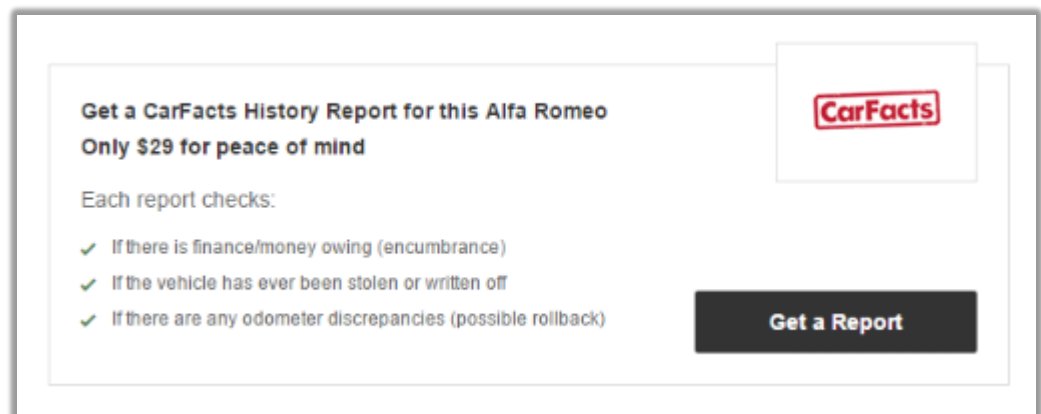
Get a CarFacts History Report for this Alfa Romeo
Only $29 for peace of mind

CarFacts

Each report checks:

✓ If there is finance/money owing (encumbrance)
✓ If the vehicle has ever been stolen or written off
✓ If there are any odometer discrepancies (possible rollback)

Get a Report